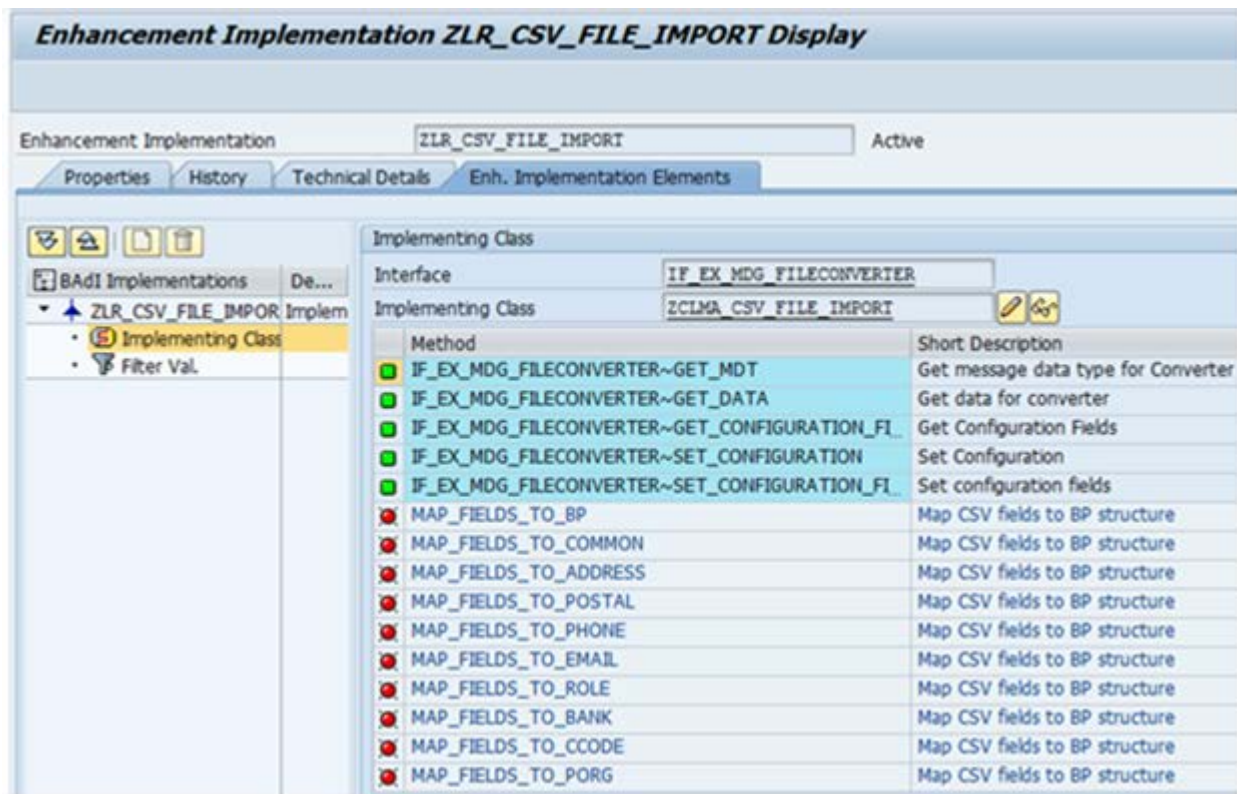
Enhancement Implementation ZLR_CSV_FILE_IMPORT Display

Enhancement Implementation ZLR_CSV_FILE_IMPORT Active

Properties History Technical Details Enh. Implementation Elements

| BAdI Implementations | De... |
|---|---|
| ZLR_CSV_FILE_IMPOR | Implem |
| Implementing Class | |
| Filter Val. | |

Implementing Class

Interface IF_EX_MDG_FILECONVERTER

Implementing Class ZCLMA_CSV_FILE_IMPORT

| Method | Short Description |
|---|---|
| IF_EX_MDG_FILECONVERTER~GET_MDT | Get message data type for Converter |
| IF_EX_MDG_FILECONVERTER~GET_DATA | Get data for converter |
| IF_EX_MDG_FILECONVERTER~GET_CONFIGURATION_FI | Get Configuration Fields |
| IF_EX_MDG_FILECONVERTER~SET_CONFIGURATION | Set Configuration |
| IF_EX_MDG_FILECONVERTER~SET_CONFIGURATION_FI | Set configuration fields |
| MAP_FIELDS_TO_BP | Map CSV fields to BP structure |
| MAP_FIELDS_TO_COMMON | Map CSV fields to BP structure |
| MAP_FIELDS_TO_ADDRESS | Map CSV fields to BP structure |
| MAP_FIELDS_TO_POSTAL | Map CSV fields to BP structure |
| MAP_FIELDS_TO_PHONE | Map CSV fields to BP structure |
| MAP_FIELDS_TO_EMAIL | Map CSV fields to BP structure |
| MAP_FIELDS_TO_ROLE | Map CSV fields to BP structure |
| MAP_FIELDS_TO_BANK | Map CSV fields to BP structure |
| MAP_FIELDS_TO_CCODE | Map CSV fields to BP structure |
| MAP_FIELDS_TO_PORG | Map CSV fields to BP structure |